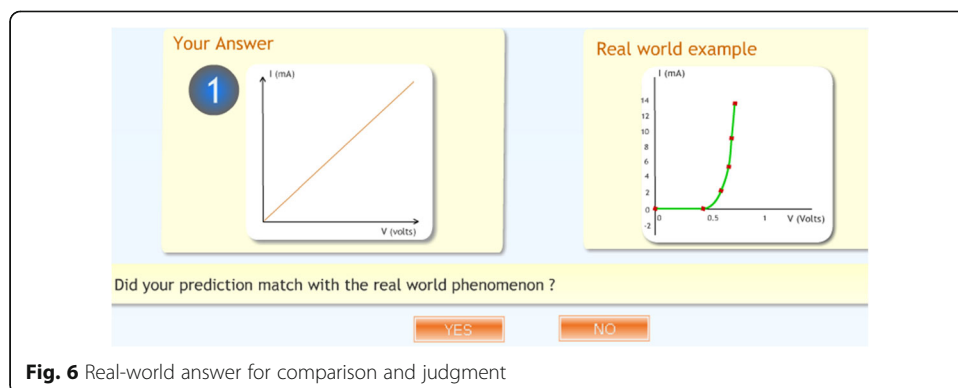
Your Answer

1

I (mA)

V (volts)

Real world example

I (mA)

14
12
10
8
6
4
2
0
-2

0
0.5
1
V (Volts)

Did your prediction match with the real world phenomenon ?

YES

NO

**Fig. 6** Real-world answer for comparison and judgment